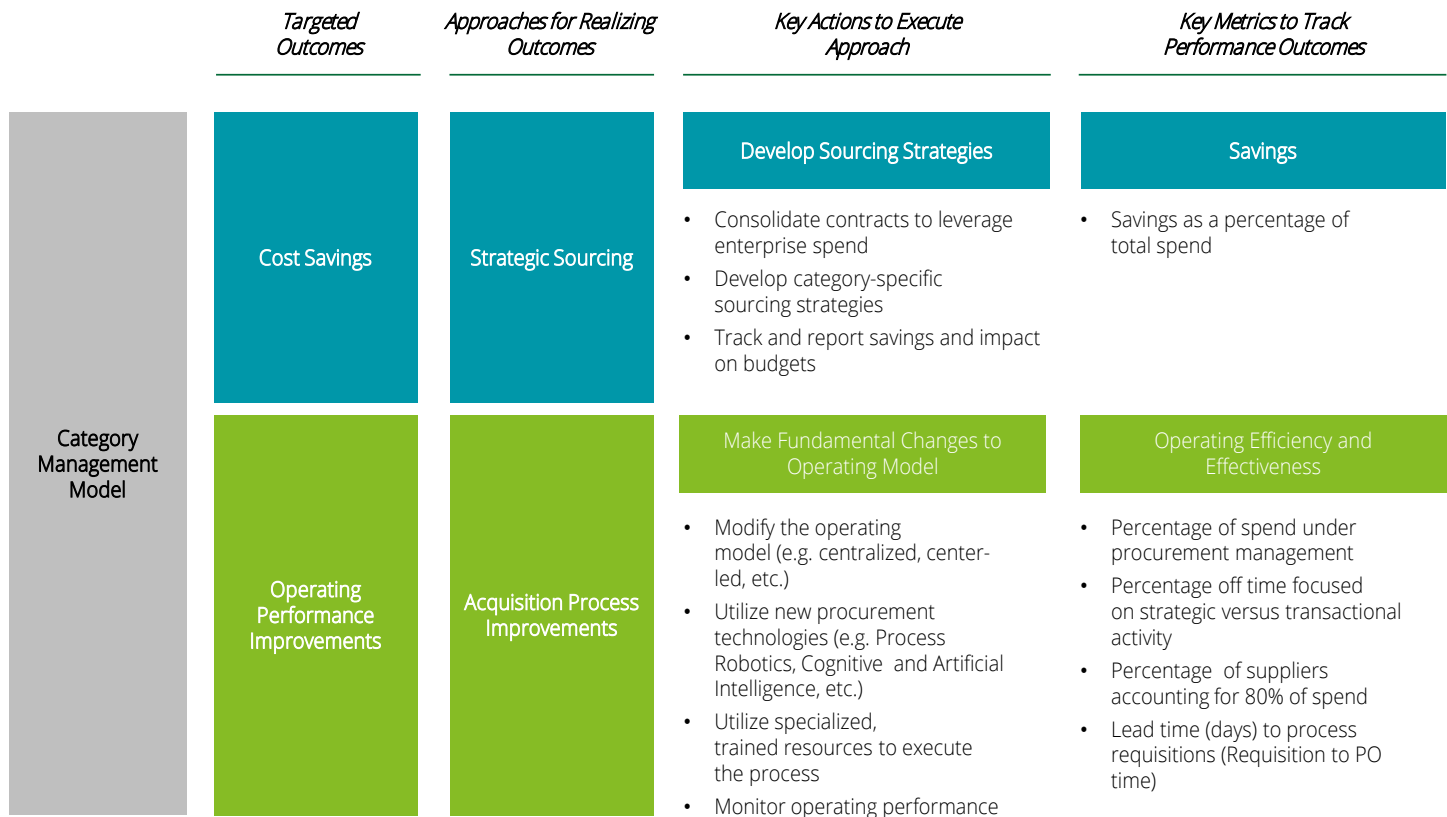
Targeted Outcomes

Approaches for Realizing Outcomes

Key Actions to Execute Approach

Key Metrics to Track Performance Outcomes

Category Management Model

Cost Savings

Strategic Sourcing

Develop Sourcing Strategies

- Consolidate contracts to leverage enterprise spend
- Develop category-specific sourcing strategies
- Track and report savings and impact on budgets

Savings

- Savings as a percentage of total spend

Operating Performance Improvements

Acquisition Process Improvements

Make Fundamental Changes to Operating Model

- Modify the operating model (e.g. centralized, center-led, etc.)
- Utilize new procurement technologies (e.g. Process Robotics, Cognitive and Artificial Intelligence, etc.)
- Utilize specialized, trained resources to execute the process
- Monitor operating performance

Operating Efficiency and Effectiveness

- Percentage of spend under procurement management
- Percentage off time focused on strategic versus transactional activity
- Percentage of suppliers accounting for 80% of spend
- Lead time (days) to process requisitions (Requisition to PO time)